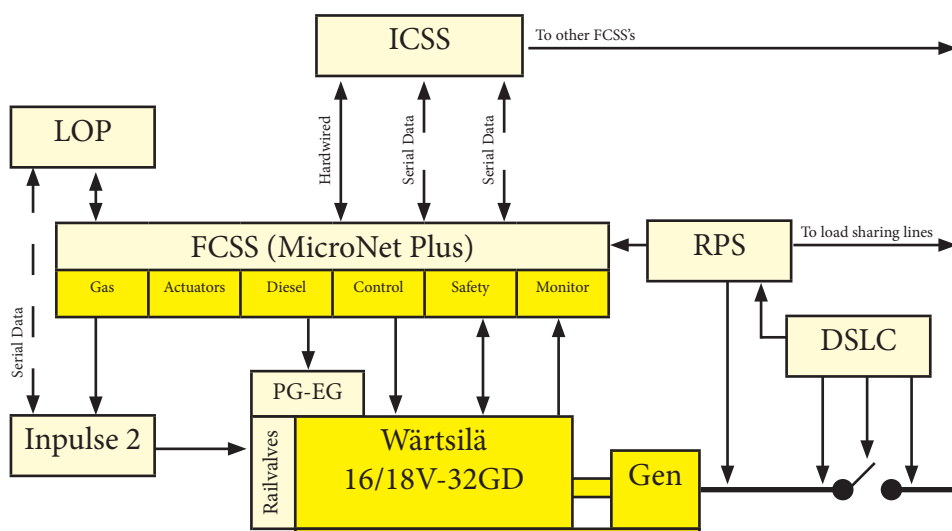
ICSS

To other FCSS's

LOP

Hardwired

Serial Data

Serial Data

FCSS (MicroNet Plus)

RPS

To load sharing lines

| Gas | Actuators | Diesel | Control | Safety | Monitor |
|---|---|---|---|---|---|

Serial Data

DSLC

PG-EG

Inpulse 2

Railvalves

Wärtsilä
16/18V-32GD

Gen